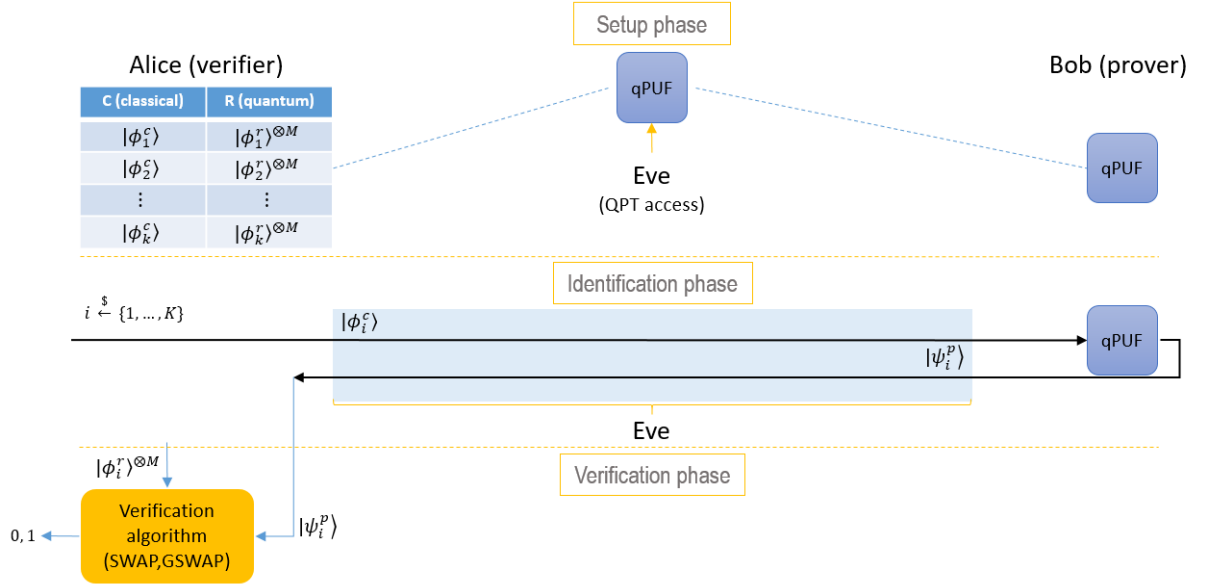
Setup phase

Alice (verifier)

Bob (prover)

| C (classical) | R (quantum) |
|---|---|
| $|\phi_1^c\rangle$ | $|\phi_1^r\rangle^{\otimes M}$ |
| $|\phi_2^c\rangle$ | $|\phi_2^r\rangle^{\otimes M}$ |
| $\vdots$ | $\vdots$ |
| $|\phi_k^c\rangle$ | $|\phi_k^r\rangle^{\otimes M}$ |

qPUF

qPUF

Eve
(QPT access)

Identification phase

$i \overset{\$}{\leftarrow} \{1, \ldots, K\}$

$|\phi_i^c\rangle$

qPUF

$|\psi_i^p\rangle$

Eve

Verification phase

$|\phi_i^r\rangle^{\otimes M}$

0, 1

Verification algorithm (SWAP,GSWAP)

$|\psi_i^p\rangle$